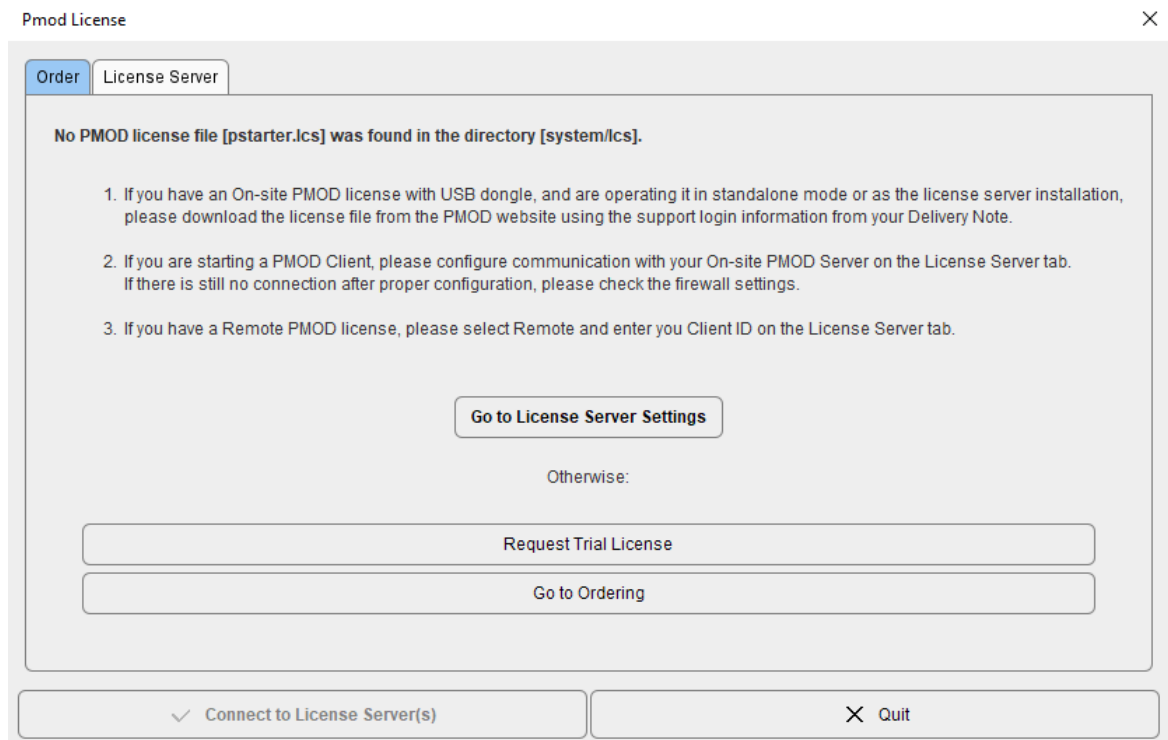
Pmod License

×

Order | License Server

No PMOD license file [pstarter.lcs] was found in the directory [system/lcs].

1. If you have an On-site PMOD license with USB dongle, and are operating it in standalone mode or as the license server installation, please download the license file from the PMOD website using the support login information from your Delivery Note.

2. If you are starting a PMOD Client, please configure communication with your On-site PMOD Server on the License Server tab. If there is still no connection after proper configuration, please check the firewall settings.

3. If you have a Remote PMOD license, please select Remote and enter you Client ID on the License Server tab.

Go to License Server Settings

Otherwise:

Request Trial License

Go to Ordering

✓ Connect to License Server(s)

× Quit